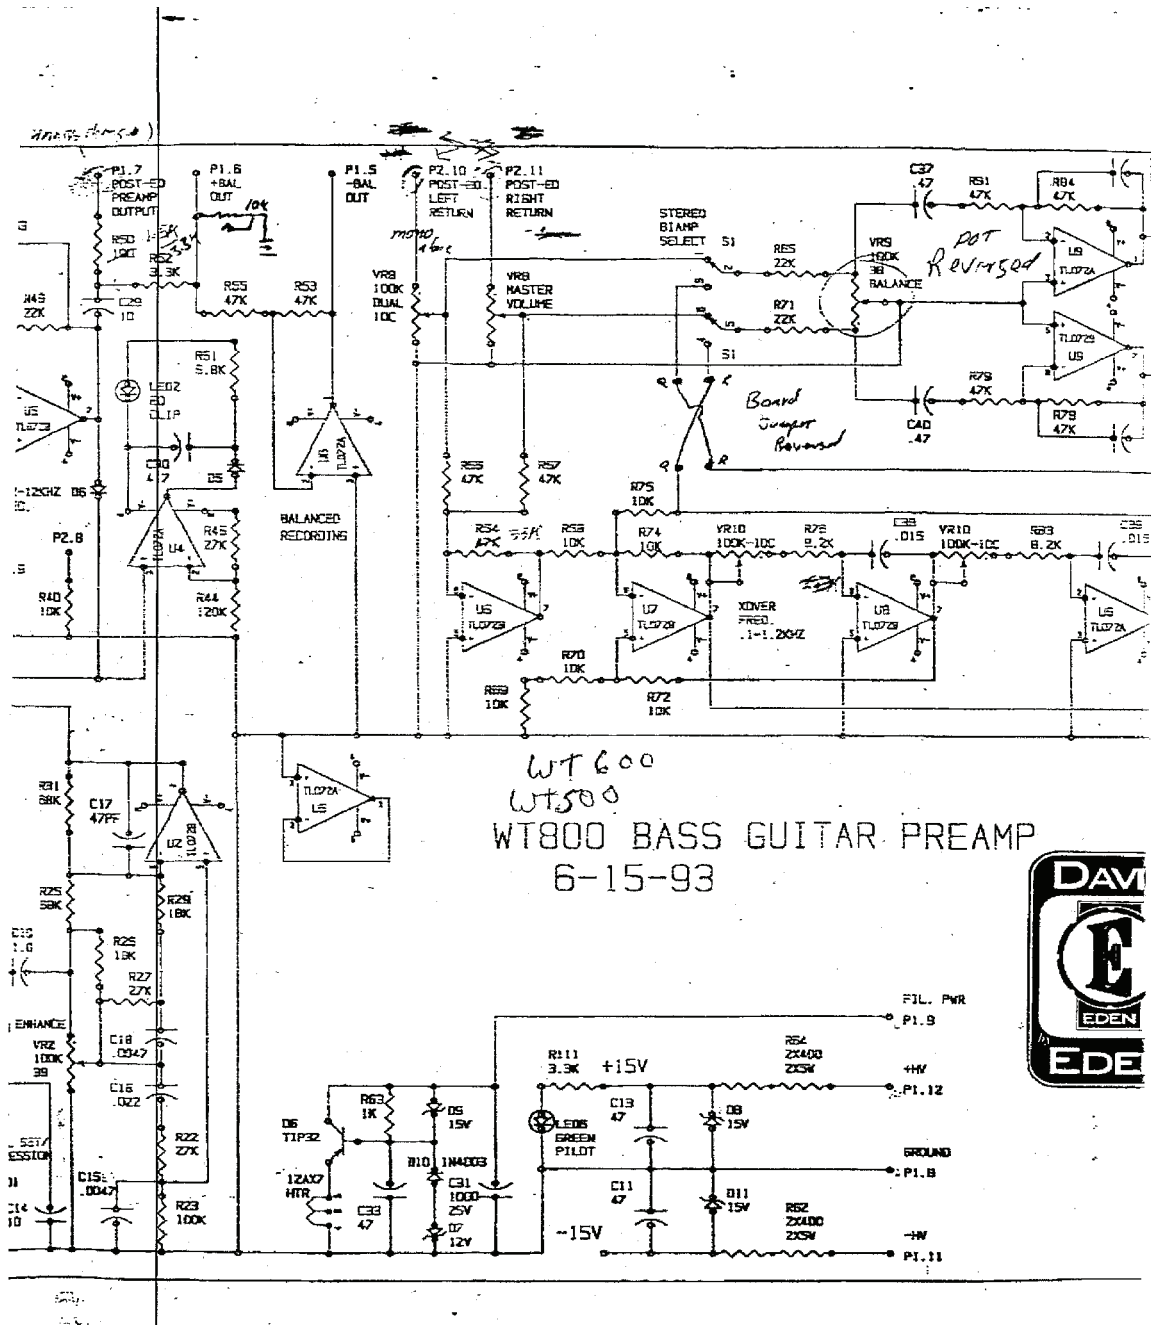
P1.7 POST-EQ PREAMP OUTPUT

P1.6 +BAL OUT

10K

P1.5 -BAL OUT

P2.10 POST-EQ LEFT RETURN

P2.11 POST-EQ RIGHT RETURN

STEREO BIAMP SELECT S1

C37 .47

R81 47K

R84 47K

R50 100

1.5K

R52 3.3K

3.3K

R55 47K

R53 47K

mono 1 ch

VR8 100K DUAL 10C

VR8 MASTER VOLUME

R65 22K

R71 22K

VR9 100K 3B BALANCE

Pot Reversed

U9 TL072A

U9 TL072B

S1

R49 22K

C29 10

R51 6.8K

LED2 EQ CLIP

Board Jumper Reversed

R79 47K

R78 47K

C40 .47

U5 TL072B

C30 4.7

D5

U3 TL072A

BALANCED RECORDING

R56 47K

R57 47K

R75 10K

1-12KHZ D6

P2.8

U4 TL072A

R45 27K

R54 47K 55K

R58 10K

R74 10K

VR10 100K-10C

R76 8.2K

C38 .015

VR10 100K-10C

R83 8.2K

C39 .015

R40 10K

R44 120K

U6 TL072B

U7 TL072B

XOVER FREQ. .1-1.2KHZ

U8 TL072B

U6 TL072A

R70 10K

R69 10K

R72 10K

R31 68K

C17 47PF

U2 TL071

U5 TL072A

WT600
WT500

WT800 BASS GUITAR PREAMP
6-15-93

R25 56K

R29 18K

C15 1.0

R26 18K

R27 27K

ENHANCE

VR2 100K 3B

C18 .0047

C16 .022

R22 27K

R23 100K

C15 .0047

C14 10

FIL. PWR P1.9

R111 3.3K

+15V

R64 2X400 2X5W

+HV P1.12

R63 1K

D5 15V

C13 47

D8 15V

D6 TIP32

LED6 GREEN PILOT

GROUND P1.8

12AX7 HTR

D10 1N4003

C31 1000 25V

C11 47

D11 15V

C33 47

D7 12V

-15V

R62 2X400 2X5W

-HV P1.11

DAV

E

EDEN

EDE